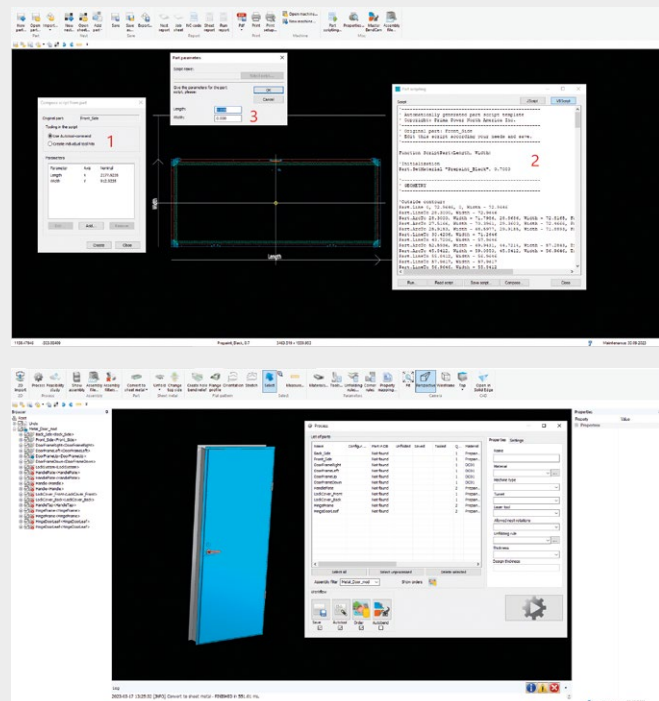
1

2

3

Part parameters

Give the parameters for the part script, please

OK

Cancel

Length

Width

Parameters

Parameter

Length

Width

Create

Close

' Automatically generated part script template

' Original part: Front_Side

' Edit this script according your needs and save.

Function ScriptPart(Length, Width)

' Initialization

Part.SetMaterial "Steel_Black", 0.7000

' GEOMETRY

' Outside contour

Run

Read script

Save script

Compress

Close

Length

Processes

Assembly filter

Metal_Door_mod

Select all

Select unprocessed

Delete selected

Workflow

Save

Archive

Order

Autosend

Properties

Settings

Name

Material

Machine type

Tool set

Thickness

Design thickness

Properties

Property

Value

Browser

Metal_Door_mod

Back_Side

Front_Side